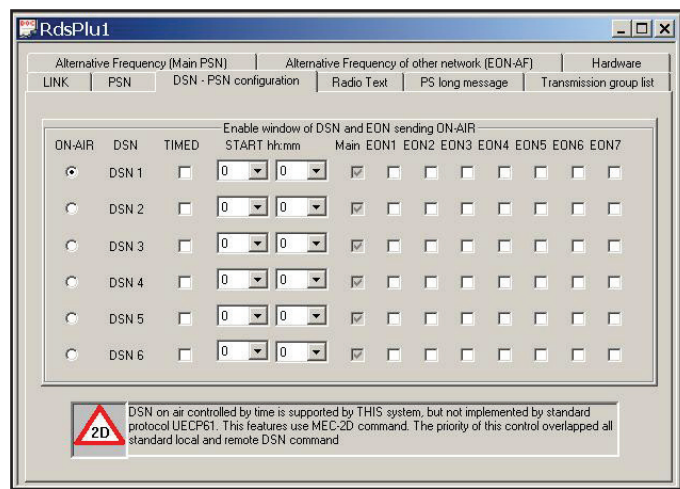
RdsPlu1

Alternative Frequency (Main PSN) | Alternative Frequency of other network (EON-AF) | Hardware
LINK | PSN | DSN - PSN configuration | Radio Text | PS long message | Transmission group list

Enable window of DSN and EON sending ON-AIR

| ON-AIR | DSN | TIMED | START hh:mm | | Main | EON1 | EON2 | EON3 | EON4 | EON5 | EON6 | EON7 |
|---|---|---|---|---|---|---|---|---|---|---|---|---|
| | DSN 1 | | 0 | 0 | | | | | | | | |
| | DSN 2 | | 0 | 0 | | | | | | | | |
| | DSN 3 | | 0 | 0 | | | | | | | | |
| | DSN 4 | | 0 | 0 | | | | | | | | |
| | DSN 5 | | 0 | 0 | | | | | | | | |
| | DSN 6 | | 0 | 0 | | | | | | | | |

2D

DSN on air controlled by time is supported by THIS system, but not implemented by standard protocol UECP61. This features use MEC-2D command. The priority of this control overlapped all standard local and remote DSN command